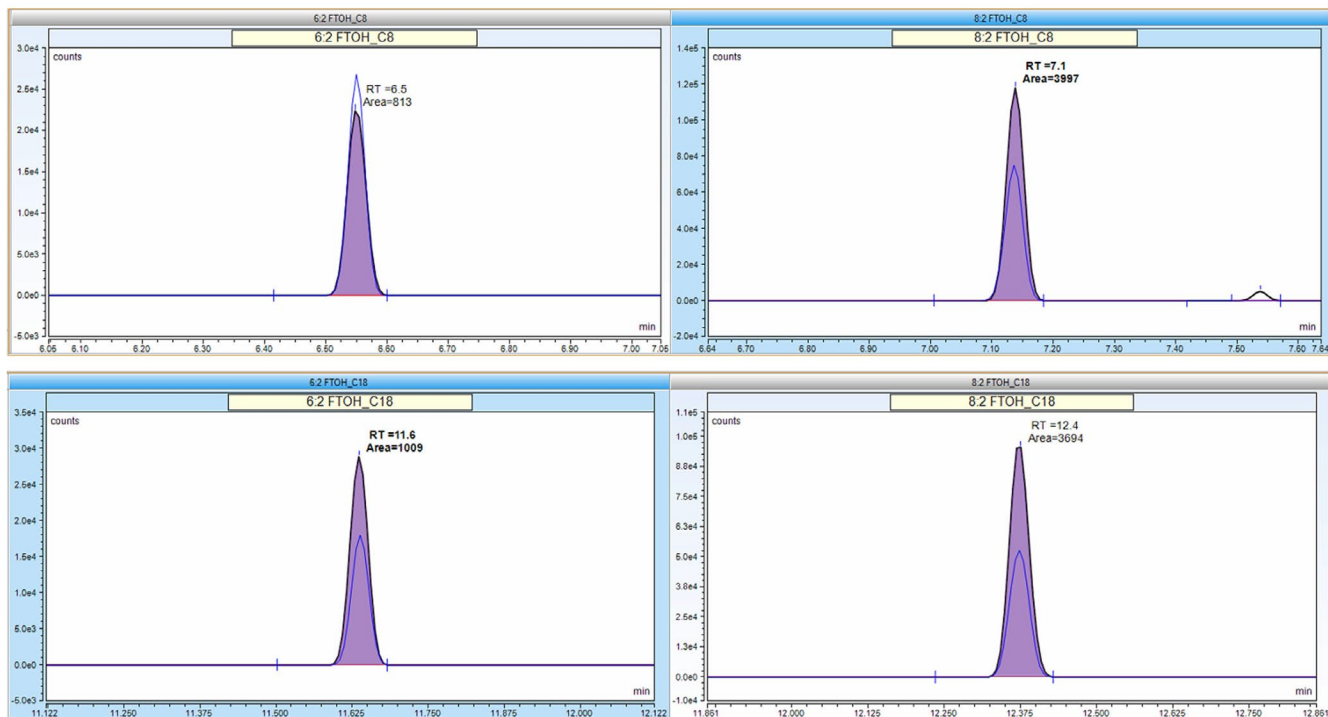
6:2 FTOH_C8

6:2 FTOH_C8

counts

3.0e4
2.5e4
2.0e4
1.5e4
1.0e4
5.0e3
0.0e0
-5.0e3

RT =6.5
Area=813

6.05 6.10 6.20 6.30 6.40 6.50 6.60 6.70 6.80 6.90 7.00 7.05

min

8:2 FTOH_C8

8:2 FTOH_C8

counts

1.4e5
1.2e5
1.0e5
8.0e4
6.0e4
4.0e4
2.0e4
0.0e0
-2.0e4

RT =7.1
Area=3997

6.64 6.70 6.80 6.90 7.00 7.10 7.20 7.30 7.40 7.50 7.60 7.64

min

6:2 FTOH_C18

6:2 FTOH_C18

counts

3.5e4
3.0e4
2.5e4
2.0e4
1.5e4
1.0e4
5.0e3
0.0e0
-5.0e3

RT =11.6
Area=1009

11.122 11.250 11.375 11.500 11.625 11.750 11.875 12.000 12.122

min

8:2 FTOH_C18

8:2 FTOH_C18

counts

1.1e5
1.0e5
8.8e4
7.5e4
6.3e4
5.0e4
3.8e4
2.5e4
1.3e4
0.0e0
-1.0e4

RT =12.4
Area=3694

11.861 12.000 12.125 12.250 12.375 12.500 12.625 12.750 12.861

min